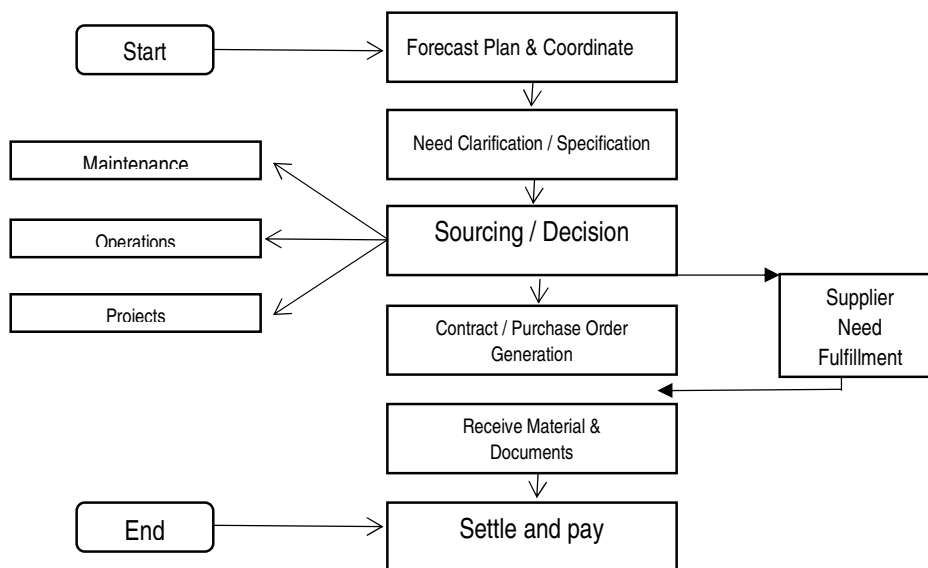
Start

Forecast Plan & Coordinate

Need Clarification / Specification

Maintenance

Operations

Projects

Sourcing / Decision

Contract / Purchase Order Generation

Supplier Need Fulfillment

Receive Material & Documents

End

Settle and pay